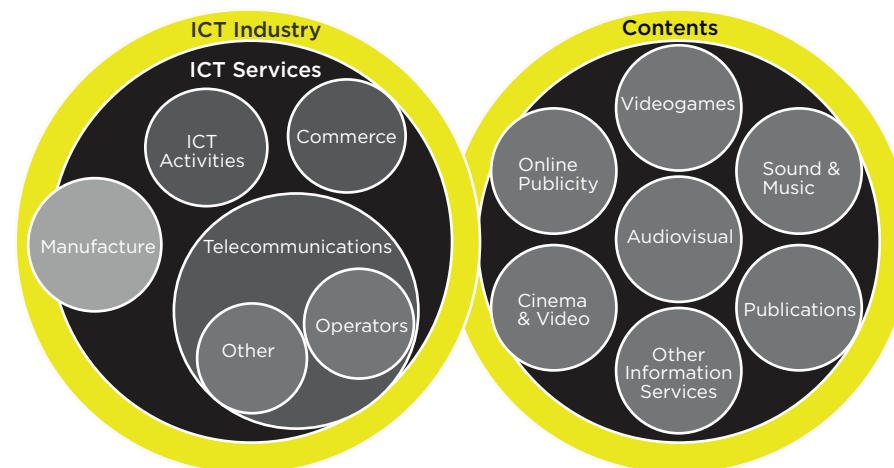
ICT Industry

ICT Services

ICT Activities

Commerce

Manufacture

Telecommunications

Other

Operators

Contents

Videogames

Online Publicity

Sound & Music

Audiovisual

Cinema & Video

Publications

Other Information Services